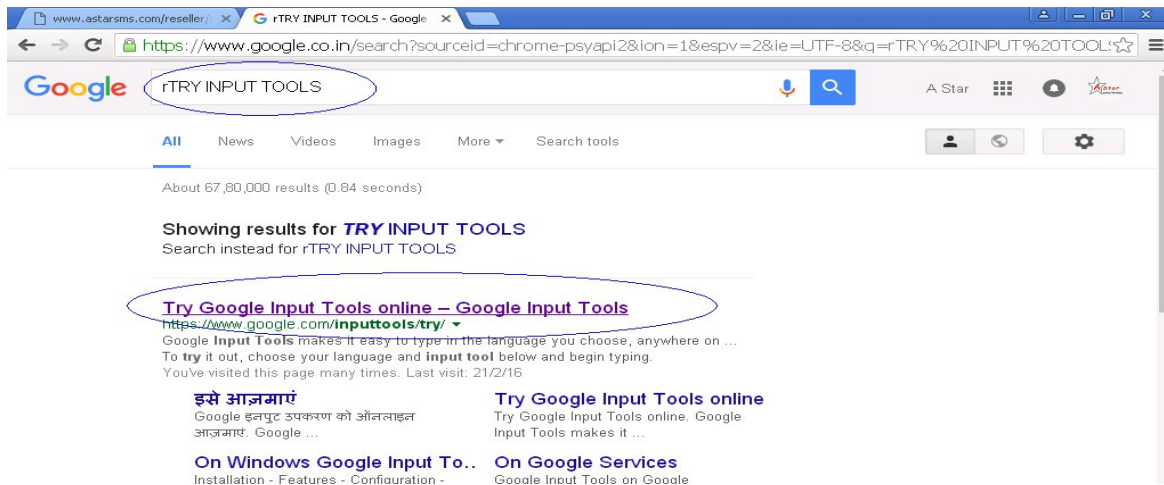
www.astarsms.com/reseller/ ×
rTRY INPUT TOOLS - Google ×

https://www.google.co.in/search?sourceid=chrome-psyapi2&ion=1&espv=2&ie=UTF-8&q=rTRY%20INPUT%20TOOL

Google
rTRY INPUT TOOLS
A Star

All News Videos Images More ▾ Search tools

About 67,80,000 results (0.84 seconds)

Showing results for *TRY* INPUT TOOLS
Search instead for rTRY INPUT TOOLS

Try Google Input Tools online – Google Input Tools
https://www.google.com/inputtools/try/ ▾
Google Input Tools makes it easy to type in the language you choose, anywhere on ...
To try it out, choose your language and input tool below and begin typing.
You've visited this page many times. Last visit: 21/2/16

इसे आज़माएं
Google इनपुट उपकरण को ऑनलाइन आज़माएं. Google ...

Try Google Input Tools online
Try Google Input Tools online. Google Input Tools makes it ...

On Windows Google Input To..
Installation - Features - Configuration -

On Google Services
Google Input Tools on Google